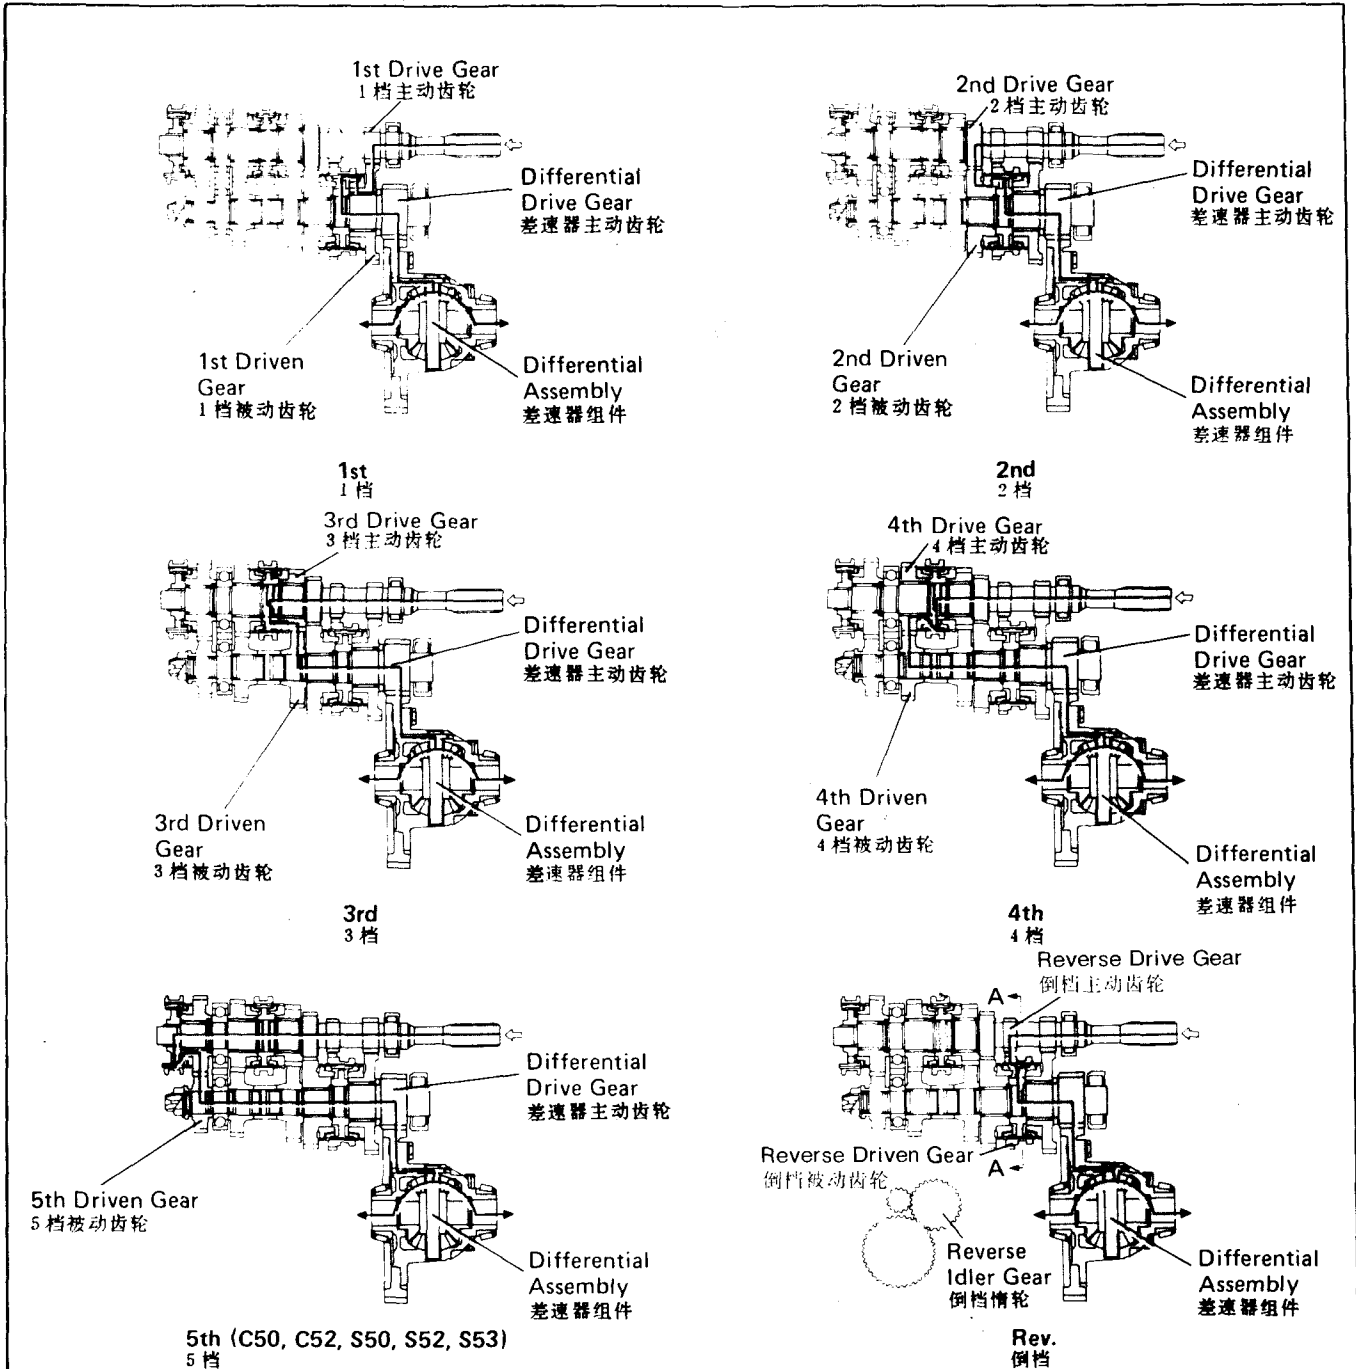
1st Drive Gear
1 档主动齿轮

Differential
Drive Gear
差速器主动齿轮

1st Driven
Gear
1 档被动齿轮

Differential
Assembly
差速器组件

1st
1 档

2nd Drive Gear
2 档主动齿轮

Differential
Drive Gear
差速器主动齿轮

2nd Driven
Gear
2 档被动齿轮

Differential
Assembly
差速器组件

2nd
2 档

3rd Drive Gear
3 档主动齿轮

Differential
Drive Gear
差速器主动齿轮

3rd Driven
Gear
3 档被动齿轮

Differential
Assembly
差速器组件

3rd
3 档

4th Drive Gear
4 档主动齿轮

Differential
Drive Gear
差速器主动齿轮

4th Driven
Gear
4 档被动齿轮

Differential
Assembly
差速器组件

4th
4 档

Differential
Drive Gear
差速器主动齿轮

5th Driven Gear
5 档被动齿轮

Differential
Assembly
差速器组件

5th (C50, C52, S50, S52, S53)
5 档

Reverse Drive Gear
倒档主动齿轮

A

Reverse Driven Gear
倒档被动齿轮

A

Reverse
Idler Gear
倒档惰轮

Differential
Assembly
差速器组件

Rev.
倒档